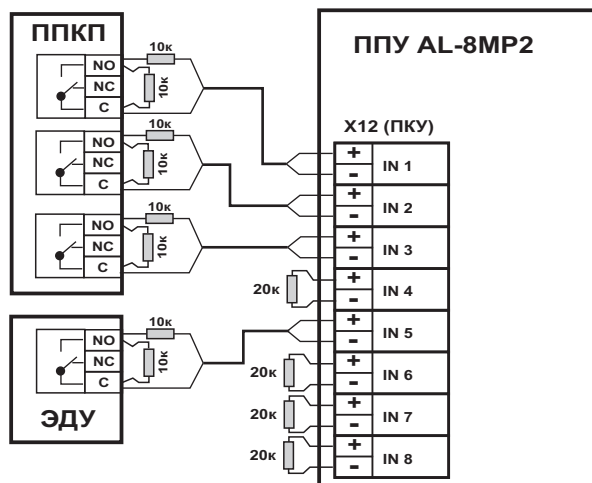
ППКП

NO
NC
C
10к
10к

NO
NC
C
10к
10к

NO
NC
C
10к
10к

NO
NC
C
10к
10к

ЭДУ

ППУ AL-8MP2

X12 (ПКУ)

| | |
|---|---|
| + - | IN 1 |
| + - | IN 2 |
| + - | IN 3 |
| + - | IN 4 |
| + - | IN 5 |
| + - | IN 6 |
| + - | IN 7 |
| + - | IN 8 |

20к
20к
20к
20к